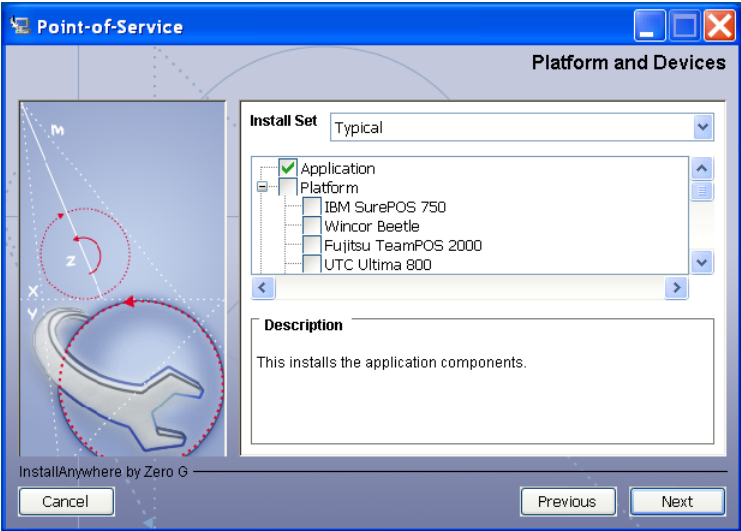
Point-of-Service

Platform and Devices

Install Set
Typical

Application
Platform
IBM SurePOS 750
Wincor Beetle
Fujitsu TeamPOS 2000
UTC Ultima 800

Description

This installs the application components.

InstallAnywhere by Zero G

Cancel
Previous
Next